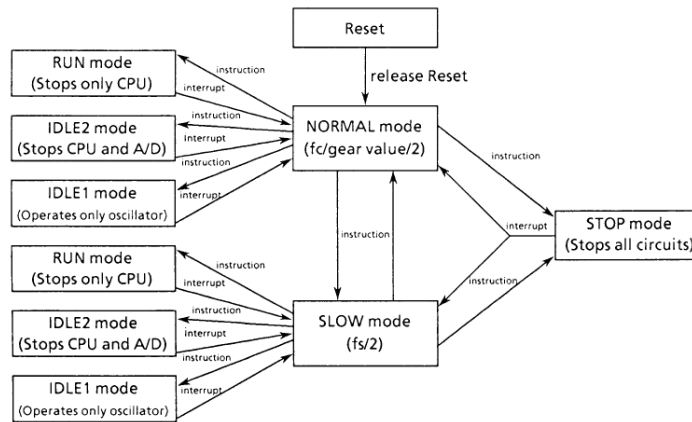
Reset

release Reset

RUN mode
(Stops only CPU)

instruction
interrupt

IDLE2 mode
(Stops CPU and A/D)

instruction
Interrupt

IDLE1 mode
(Operates only oscillator)

instruction
interrupt

NORMAL mode
(fc/gear value/2)

instruction

STOP mode
(Stops all circuits)

interrupt

instruction

instruction

RUN mode
(Stops only CPU)

instruction
interrupt

IDLE2 mode
(Stops CPU and A/D)

instruction
interrupt

IDLE1 mode
(Operates only oscillator)

instruction
interrupt

SLOW mode
(fs/2)